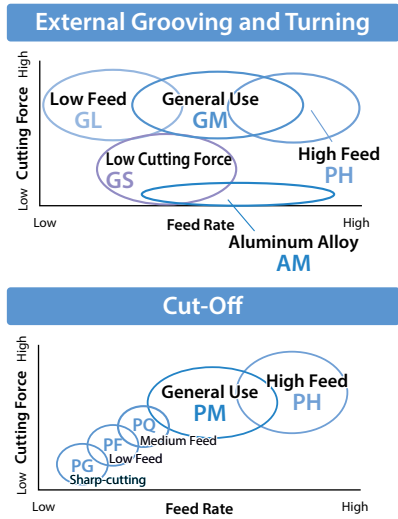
External Grooving and Turning

High
Cutting Force
Low

Low Feed
GL

General Use
GM

High Feed
PH

Low Cutting Force
GS

Low
Feed Rate
High

Aluminum Alloy
AM

Cut-Off

High
Cutting Force
Low

General Use
PM

High Feed
PH

PQ
Medium Feed

PF
Low Feed

PG
Sharp-cutting

Low
Feed Rate
High